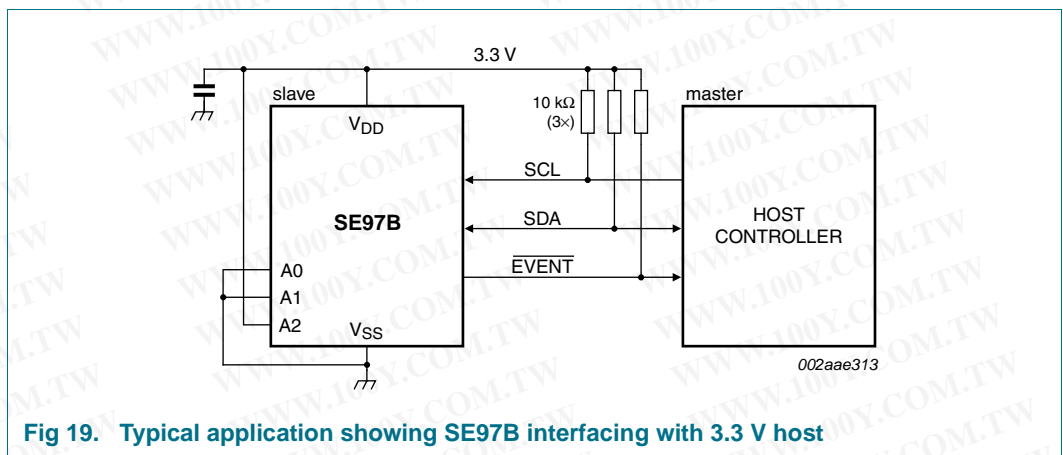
WWW.100Y.COM.TW

3.3 V

slave

$V_{DD}$

10 kΩ (3×)

master

SCL

SE97B

SDA

HOST CONTROLLER

$\overline{EVENT}$

A0

A1

A2

$V_{SS}$

002aae313

Fig 19. Typical application showing SE97B interfacing with 3.3 V host